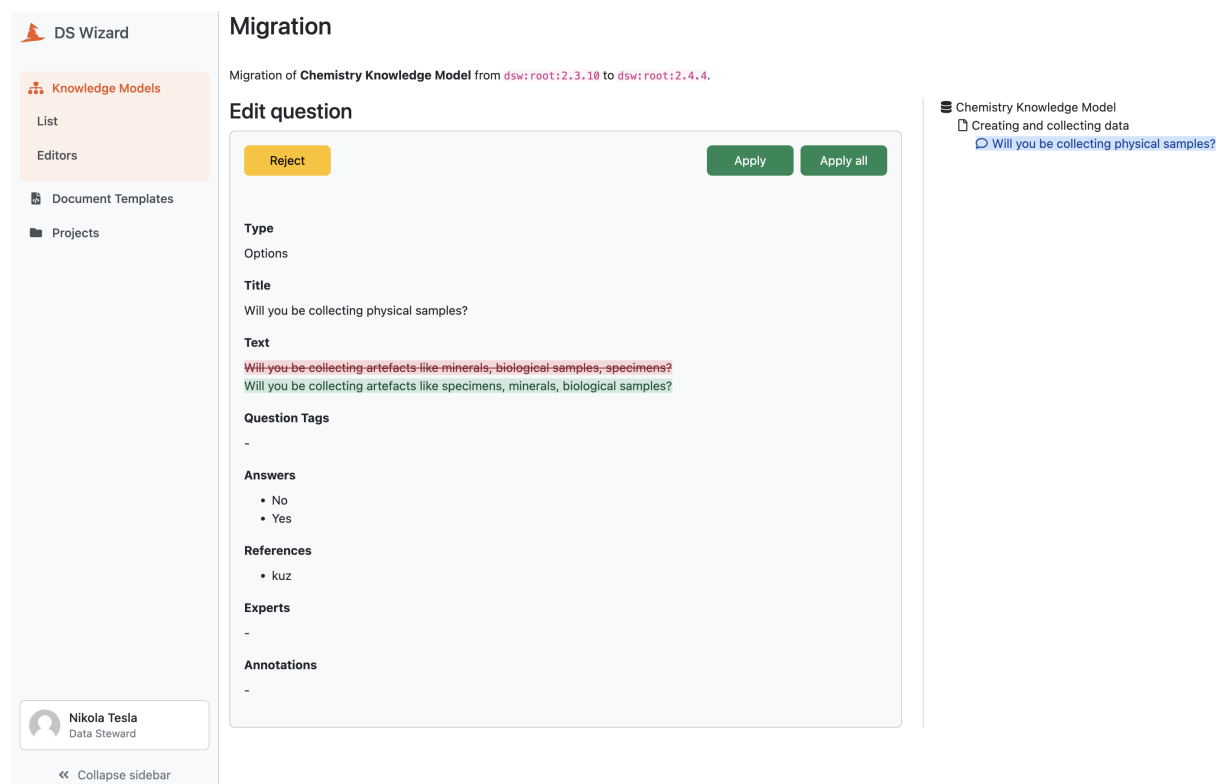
DS Wizard

Knowledge Models
List
Editors
Document Templates
Projects

Nikola Tesla
Data Steward

« Collapse sidebar

Migration

Migration of **Chemistry Knowledge Model** from `dsw:root:2.3.10` to `dsw:root:2.4.4`.

Edit question

Reject
Apply
Apply all

Type
Options

Title
Will you be collecting physical samples?

Text
~~Will you be collecting artefacts like minerals, biological samples, specimens?~~
Will you be collecting artefacts like specimens, minerals, biological samples?

Question Tags
-

Answers
- No
- Yes

References
- kuz

Experts
-

Annotations
-

Chemistry Knowledge Model
Creating and collecting data
Will you be collecting physical samples?